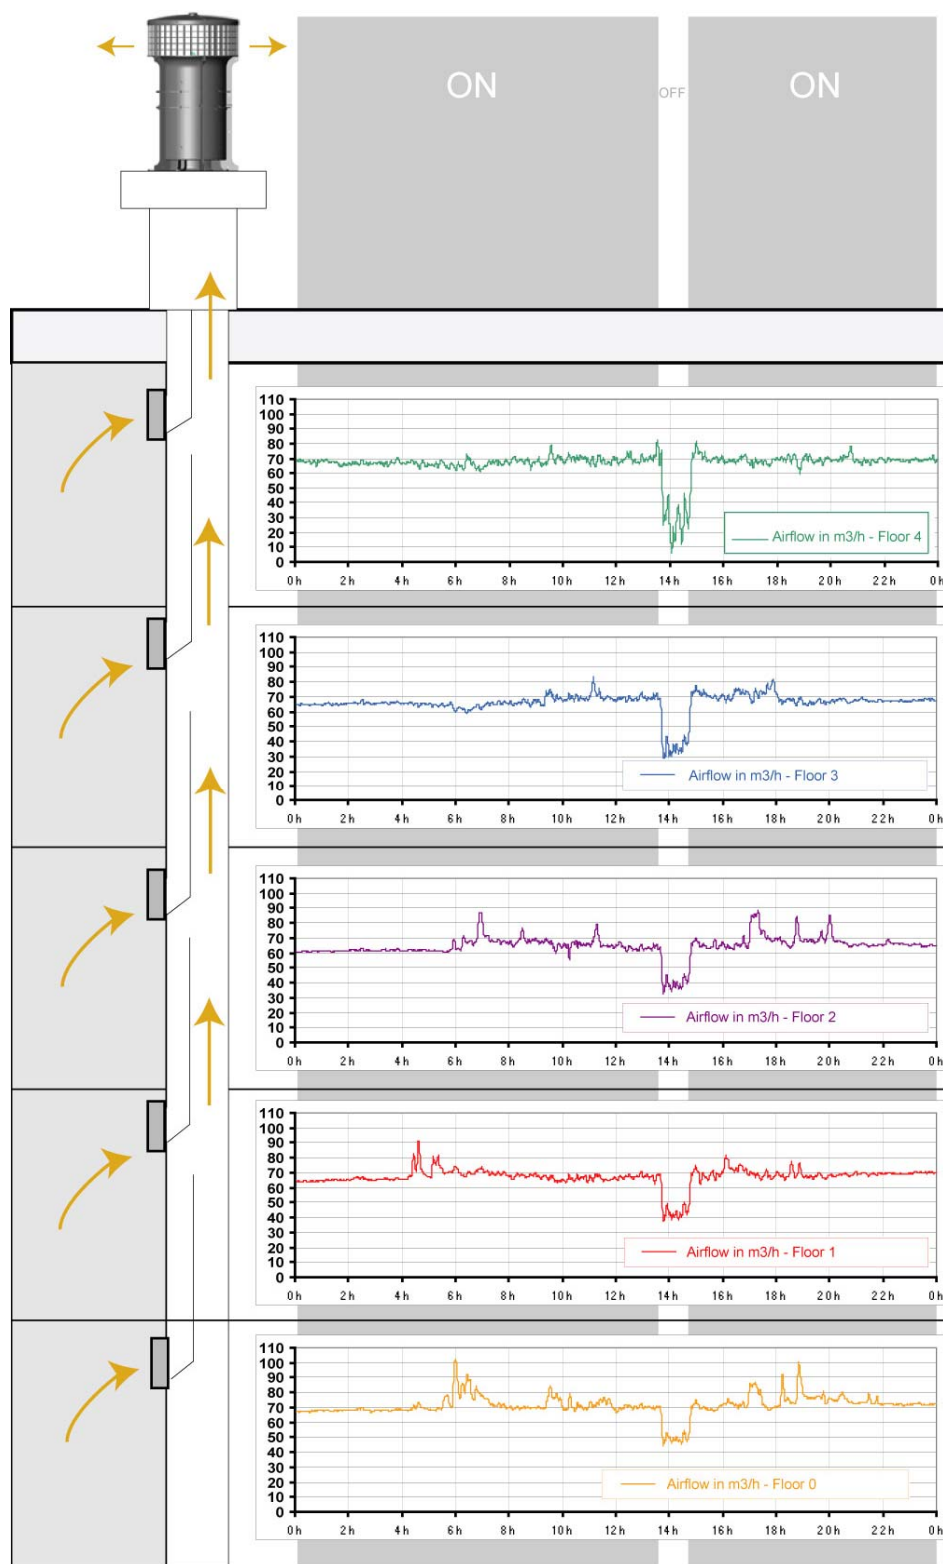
ON

OFF

ON

110
100
90
80
70
60
50
40
30
20
10
0

Airflow in m3/h - Floor 4

0h 2h 4h 6h 8h 10h 12h 14h 16h 18h 20h 22h 0h

110
100
90
80
70
60
50
40
30
20
10
0

Airflow in m3/h - Floor 3

0h 2h 4h 6h 8h 10h 12h 14h 16h 18h 20h 22h 0h

110
100
90
80
70
60
50
40
30
20
10
0

Airflow in m3/h - Floor 2

0h 2h 4h 6h 8h 10h 12h 14h 16h 18h 20h 22h 0h

110
100
90
80
70
60
50
40
30
20
10
0

Airflow in m3/h - Floor 1

0h 2h 4h 6h 8h 10h 12h 14h 16h 18h 20h 22h 0h

110
100
90
80
70
60
50
40
30
20
10
0

Airflow in m3/h - Floor 0

0h 2h 4h 6h 8h 10h 12h 14h 16h 18h 20h 22h 0h